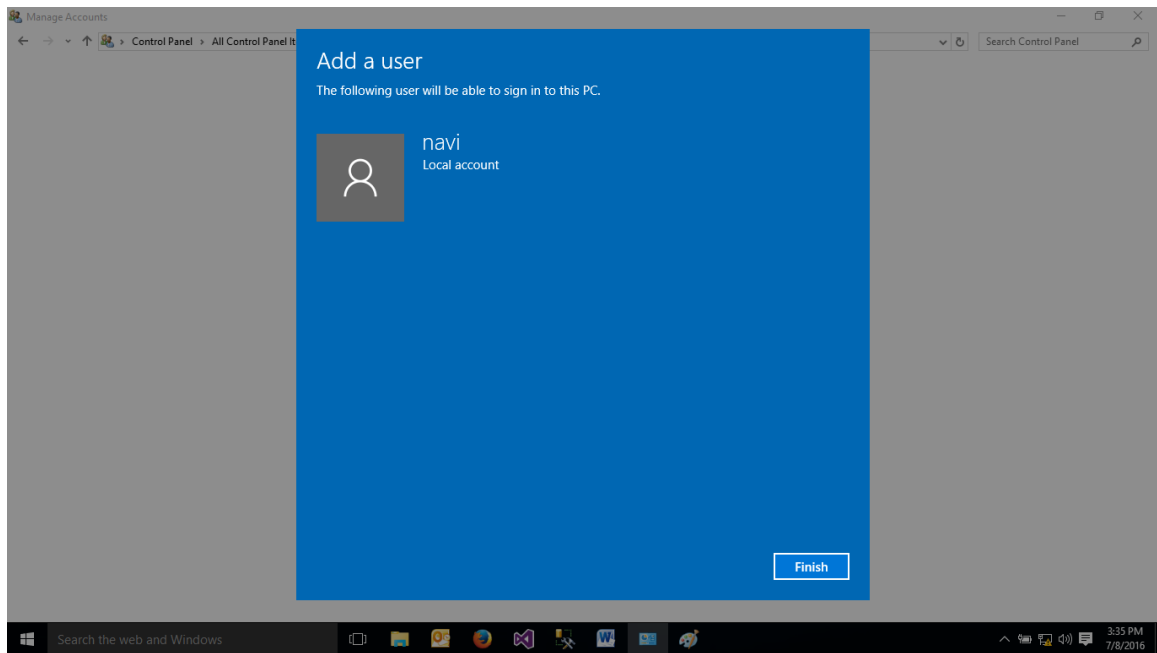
Manage Accounts

Control Panel > All Control Panel It

Search Control Panel

Add a user

The following user will be able to sign in to this PC.

navi
Local account

Finish

Search the web and Windows

3:35 PM
7/8/2016